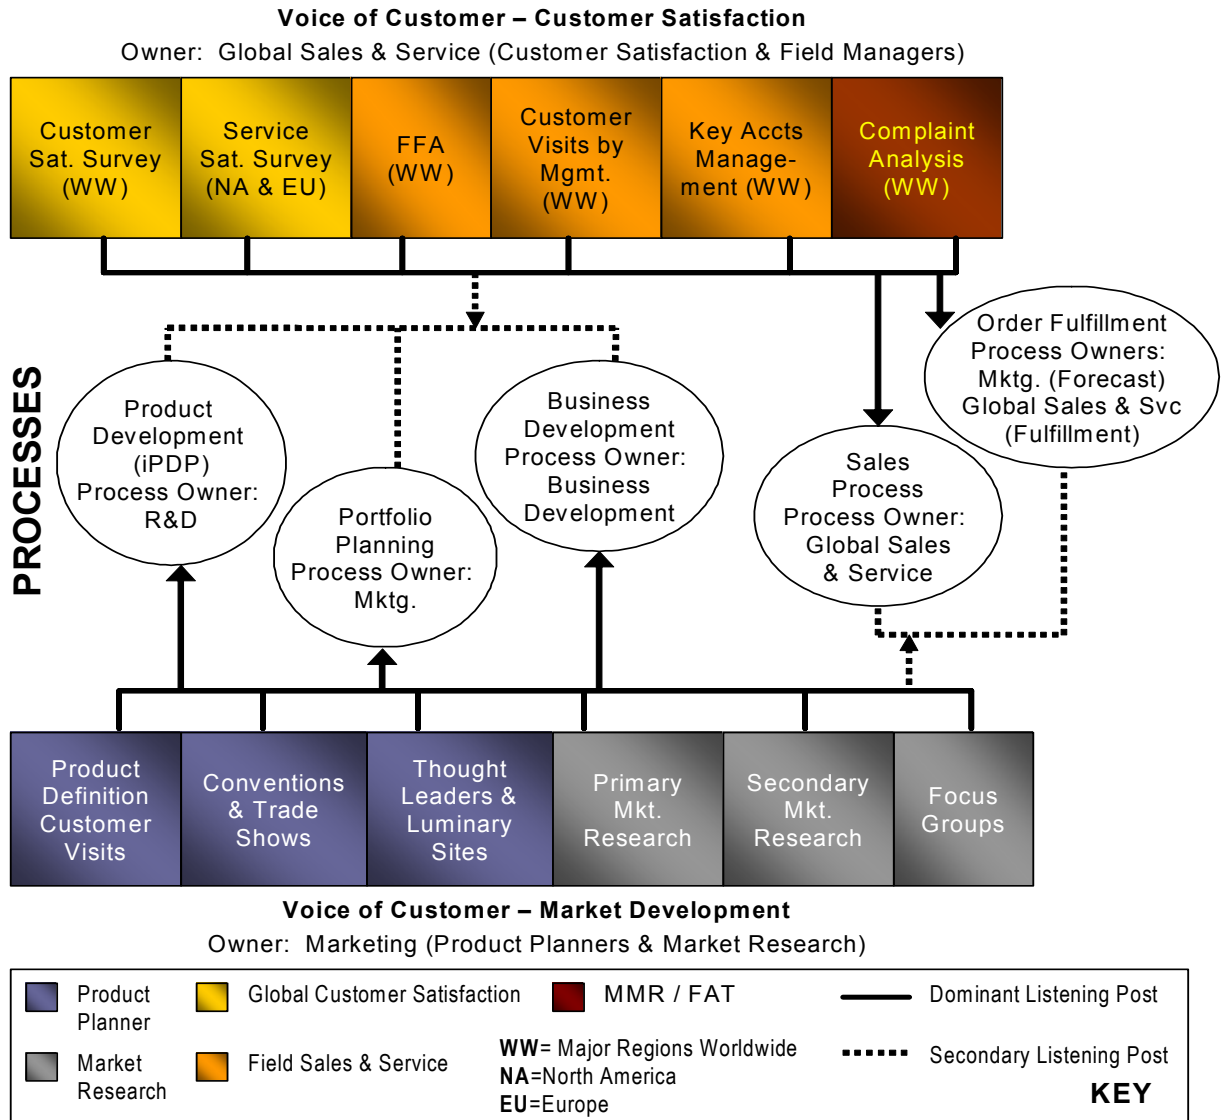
Voice of Customer – Customer Satisfaction
Owner: Global Sales & Service (Customer Satisfaction & Field Managers)

Customer Sat. Survey (WW)

Service Sat. Survey (NA & EU)

FFA (WW)

Customer Visits by Mgmt. (WW)

Key Accts Management (WW)

Complaint Analysis (WW)

PROCESSES

Product Development (iPDP) Process Owner: R&D

Portfolio Planning Process Owner: Mktg.

Business Development Process Owner: Business Development

Sales Process Process Owner: Global Sales & Service

Order Fulfillment Process Owners: Mktg. (Forecast) Global Sales & Svc (Fulfillment)

Product Definition Customer Visits

Conventions & Trade Shows

Thought Leaders & Luminary Sites

Primary Mkt. Research

Secondary Mkt. Research

Focus Groups

Voice of Customer – Market Development
Owner: Marketing (Product Planners & Market Research)

Product Planner

Global Customer Satisfaction

MMR / FAT

Dominant Listening Post

Market Research

Field Sales & Service

WW= Major Regions Worldwide
NA=North America
EU=Europe

Secondary Listening Post

KEY